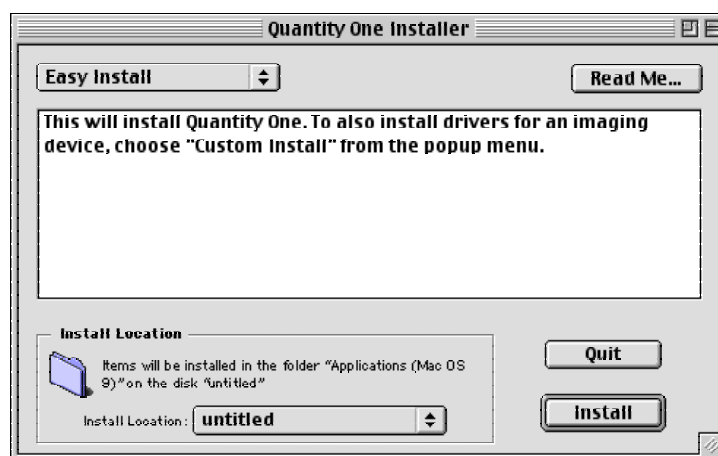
Quantity One Installer

Easy Install

Read Me...

This will install Quantity One. To also install drivers for an imaging device, choose "Custom Install" from the popup menu.

Install Location

Items will be installed in the folder "Applications (Mac OS 9)" on the disk "untitled"

Install Location: untitled

Quit

Install